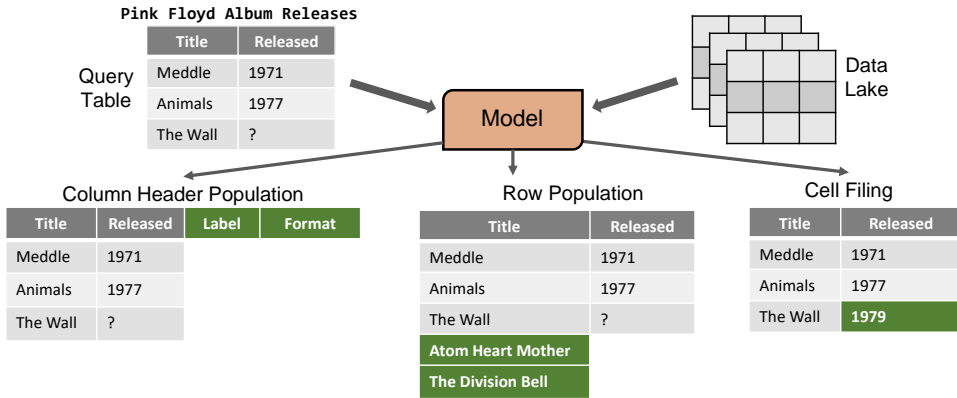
Pink Floyd Album Releases

Query Table

| Title | Released |
|---|---|
| Meddle | 1971 |
| Animals | 1977 |
| The Wall | ? |

Data Lake

Model

Column Header Population

| Title | Released | Label | Format |
|---|---|---|---|
| Meddle | 1971 | | |
| Animals | 1977 | | |
| The Wall | ? | | |

Row Population

| Title | Released |
|---|---|
| Meddle | 1971 |
| Animals | 1977 |
| The Wall | ? |
| Atom Heart Mother | |
| The Division Bell | |

Cell Filing

| Title | Released |
|---|---|
| Meddle | 1971 |
| Animals | 1977 |
| The Wall | 1979 |